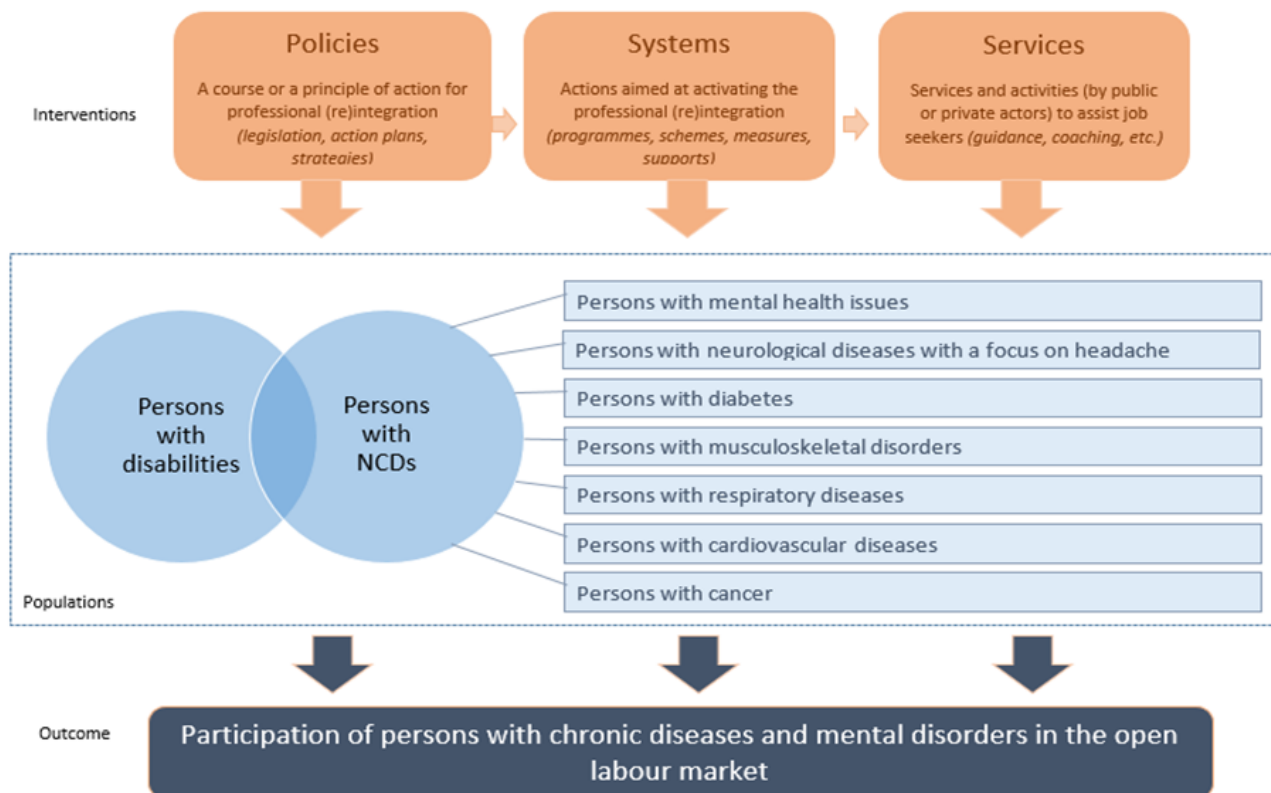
Interventions

Policies

A course or a principle of action for professional (re)integration *(legislation, action plans, strategies)*

Systems

Actions aimed at activating the professional (re)integration *(programmes, schemes, measures, supports)*

Services

Services and activities (by public or private actors) to assist job seekers *(guidance, coaching, etc.)*

Persons with disabilities

Persons with NCDs

Persons with mental health issues

Persons with neurological diseases with a focus on headache

Persons with diabetes

Persons with musculoskeletal disorders

Persons with respiratory diseases

Persons with cardiovascular diseases

Persons with cancer

Populations

Outcome

Participation of persons with chronic diseases and mental disorders in the open labour market